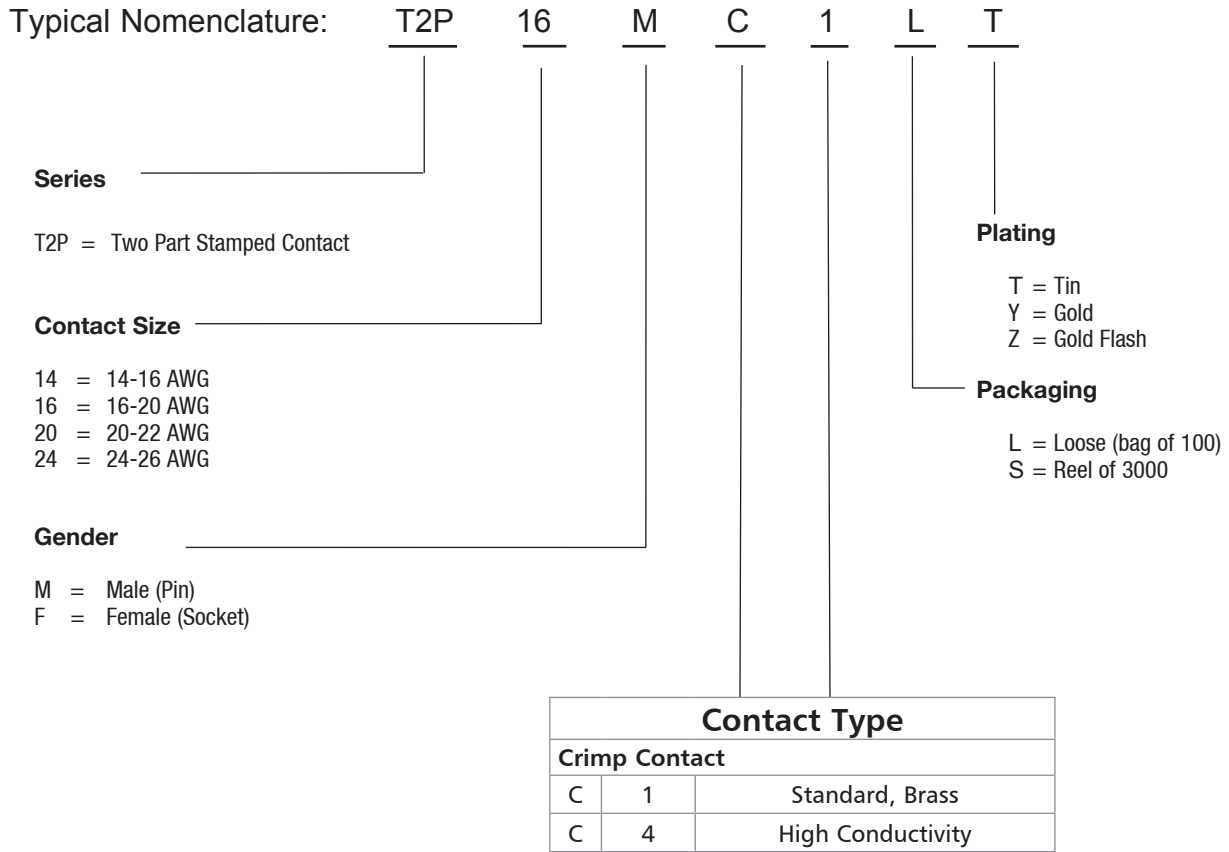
Typical Nomenclature: T2P 16 M C 1 L T

Series

T2P = Two Part Stamped Contact

Contact Size

14 = 14-16 AWG
16 = 16-20 AWG
20 = 20-22 AWG
24 = 24-26 AWG

Gender

M = Male (Pin)
F = Female (Socket)

Plating

T = Tin
Y = Gold
Z = Gold Flash

Packaging

L = Loose (bag of 100)
S = Reel of 3000

| Contact Type | | |
|---|---|---|
| Crimp Contact | | |
| C | 1 | Standard, Brass |
| C | 4 | High Conductivity |